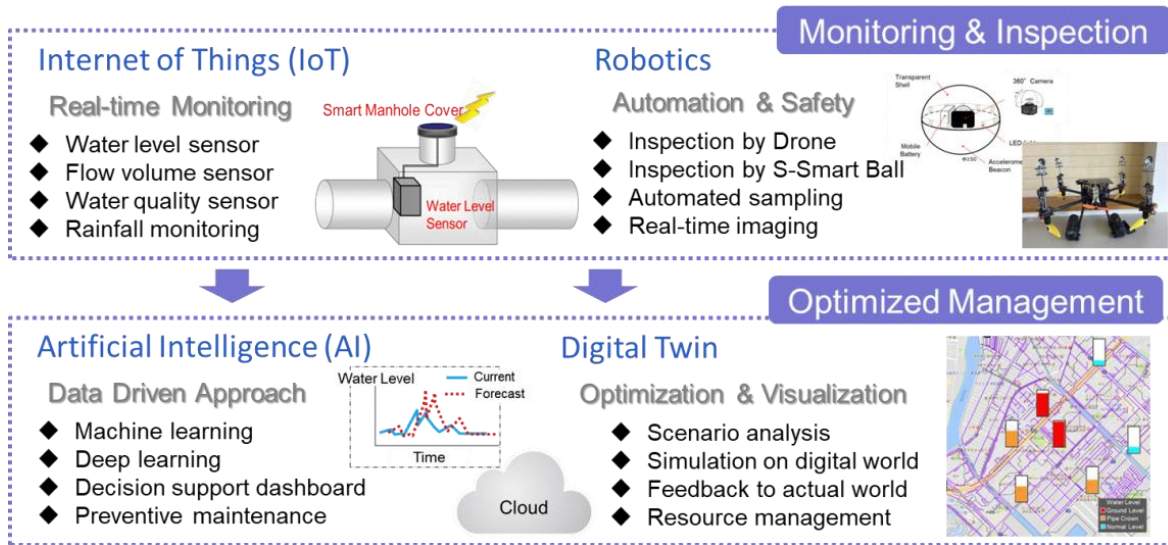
Monitoring & Inspection

Internet of Things (IoT)

Real-time Monitoring

Smart Manhole Cover

◆ Water level sensor
◆ Flow volume sensor
◆ Water quality sensor
◆ Rainfall monitoring

Water Level Sensor

Robotics

Automation & Safety

◆ Inspection by Drone
◆ Inspection by S-Smart Ball
◆ Automated sampling
◆ Real-time imaging

Transparent Shell
360° Camera
LED
Mobile Battery
Accelerometer
Beacon

Optimized Management

Artificial Intelligence (AI)

Data Driven Approach

Water Level
Current
Forecast
Time

◆ Machine learning
◆ Deep learning
◆ Decision support dashboard
◆ Preventive maintenance

Cloud

Digital Twin

Optimization & Visualization

◆ Scenario analysis
◆ Simulation on digital world
◆ Feedback to actual world
◆ Resource management

Water Level
Ground Level
Pipe Crown
Normal Level